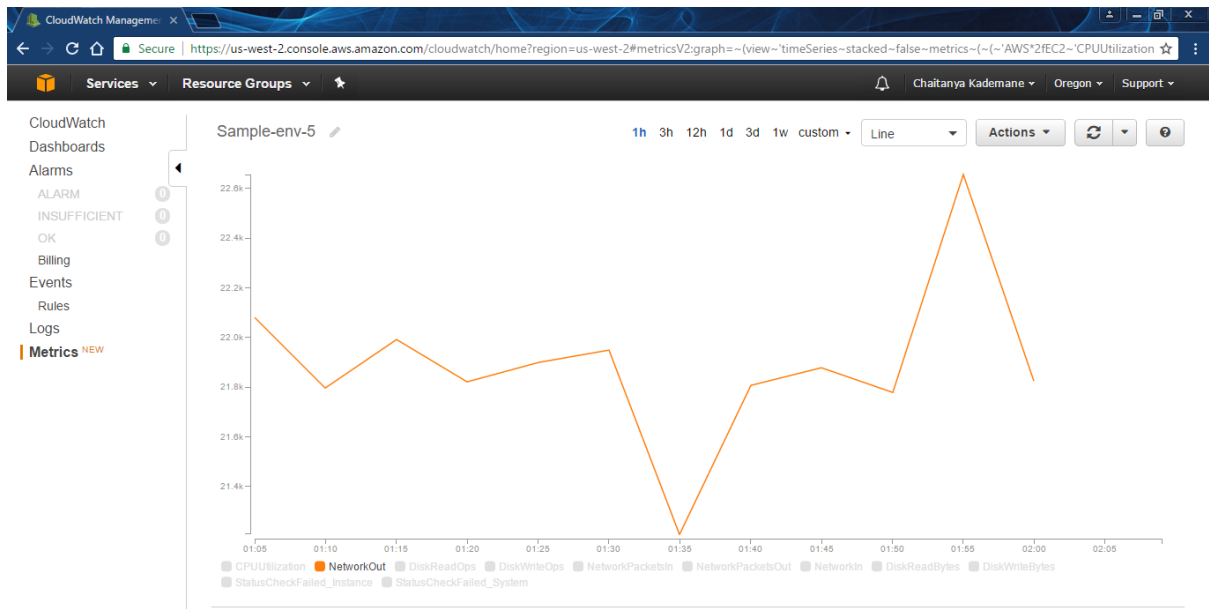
CloudWatch Managemen ×

Secure https://us-west-2.console.aws.amazon.com/cloudwatch/home?region=us-west-2#metricsV2:graph=~(view~'timeSeries~stacked~false~metrics~(~(~'AWS*2fEC2~'CPUUtilization

Services Resource Groups Chaitanya Kademane Oregon Support

CloudWatch
Dashboards
Alarms
ALARM 0
INSUFFICIENT 0
OK 0
Billing
Events
Rules
Logs
Metrics NEW

Sample-env-5

1h 3h 12h 1d 3d 1w custom Line Actions

22.6k
22.4k
22.2k
22.0k
21.8k
21.6k
21.4k

01:05 01:10 01:15 01:20 01:25 01:30 01:35 01:40 01:45 01:50 01:55 02:00 02:05

CPUUtilization NetworkOut DiskReadOps DiskWriteOps NetworkPacketsIn NetworkPacketsOut NetworkIn DiskReadBytes DiskWriteBytes StatusCheckFailed_Instance StatusCheckFailed_System